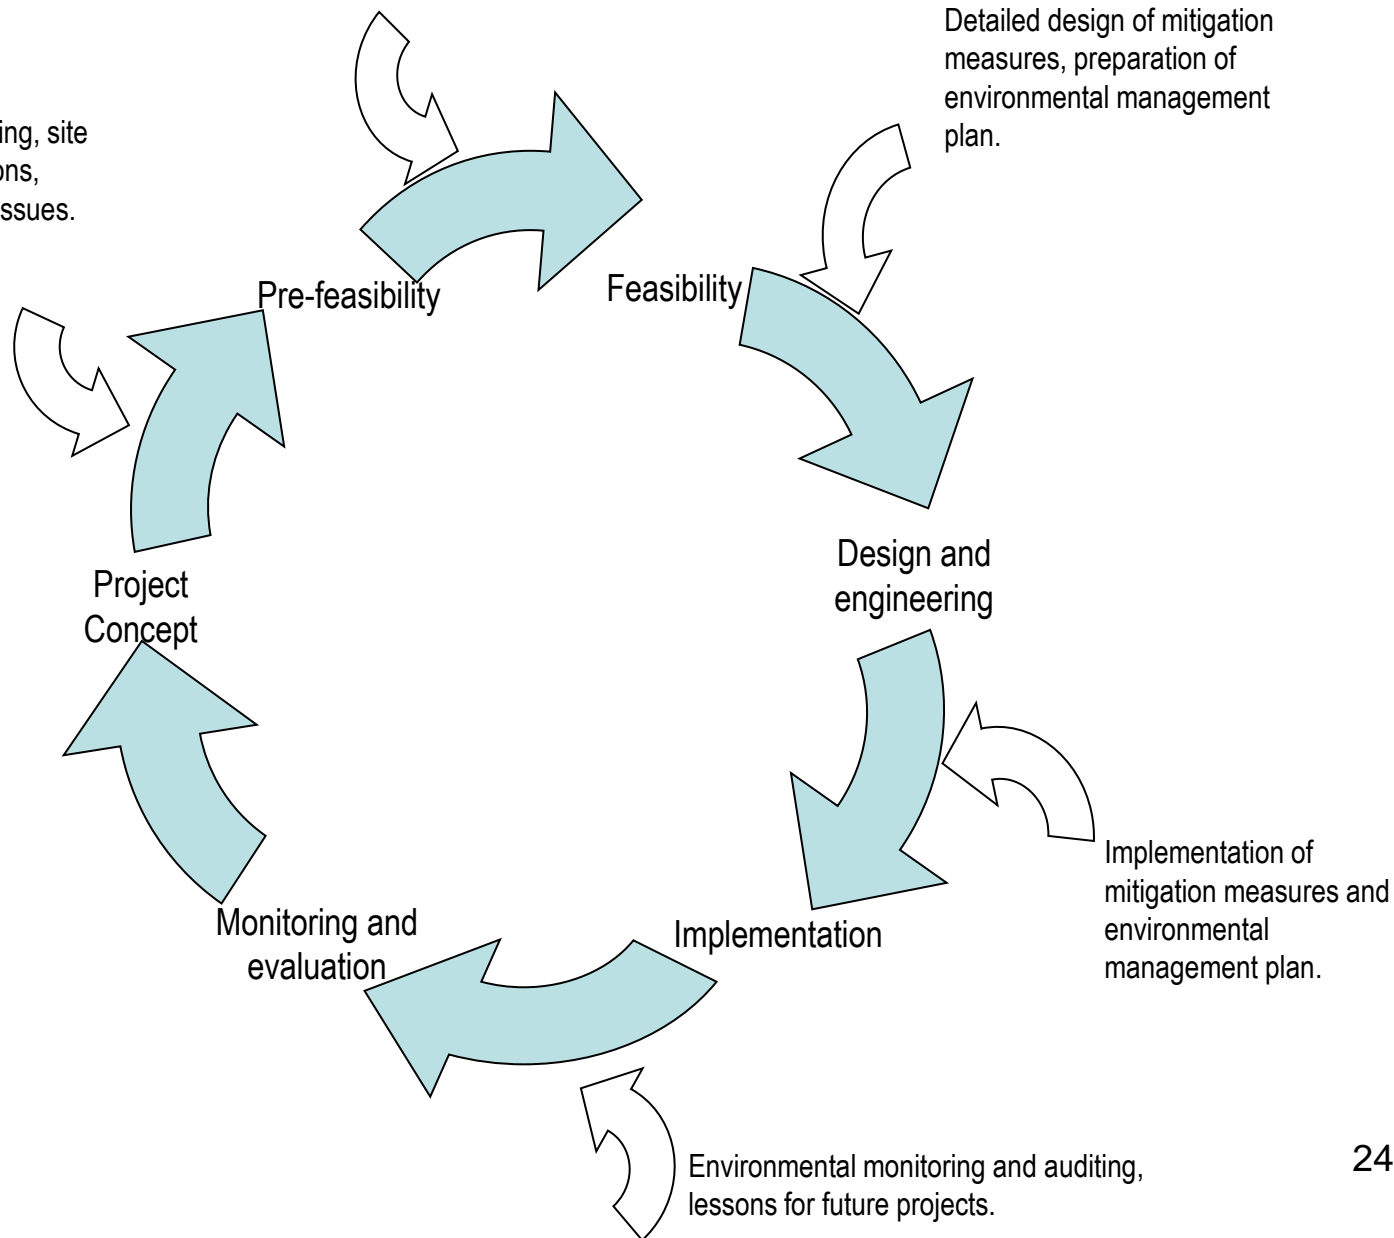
ing, site
ons,
issues.

Detailed design of mitigation measures, preparation of environmental management plan.

Pre-feasibility

Feasibility

Project Concept

Design and engineering

Implementation of mitigation measures and environmental management plan.

Monitoring and evaluation

Implementation

Environmental monitoring and auditing, lessons for future projects.

24